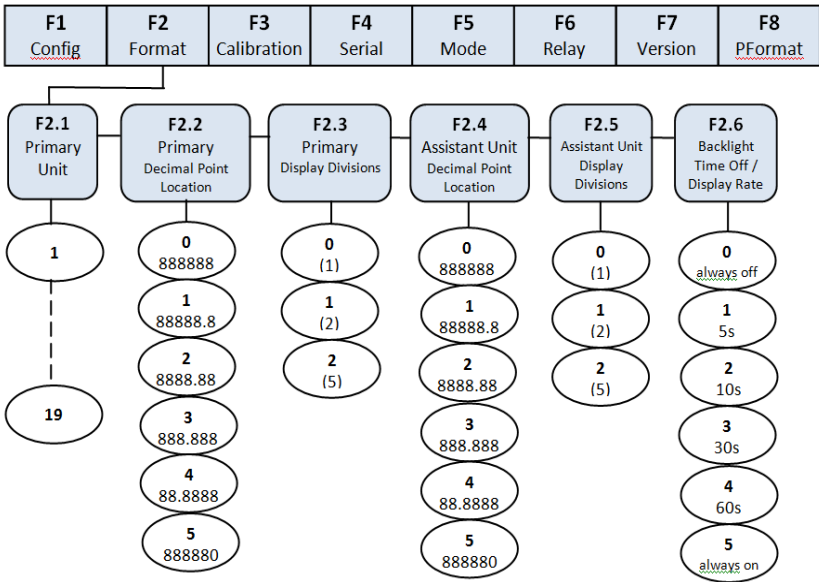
F1
Config

F2
Format

F3
Calibration

F4
Serial

F5
Mode

F6
Relay

F7
Version

F8
PFormat

F2.1
Primary
Unit

1

19

F2.2
Primary
Decimal Point
Location

0
888888

1
88888.8

2
8888.88

3
888.888

4
88.8888

5
888880

F2.3
Primary
Display Divisions

0
(1)

1
(2)

2
(5)

F2.4
Assistant Unit
Decimal Point
Location

0
888888

1
88888.8

2
8888.88

3
888.888

4
88.8888

5
888880

F2.5
Assistant Unit
Display
Divisions

0
(1)

1
(2)

2
(5)

F2.6
Backlight
Time Off /
Display Rate

0
always off

1
5s

2
10s

3
30s

4
60s

5
always on